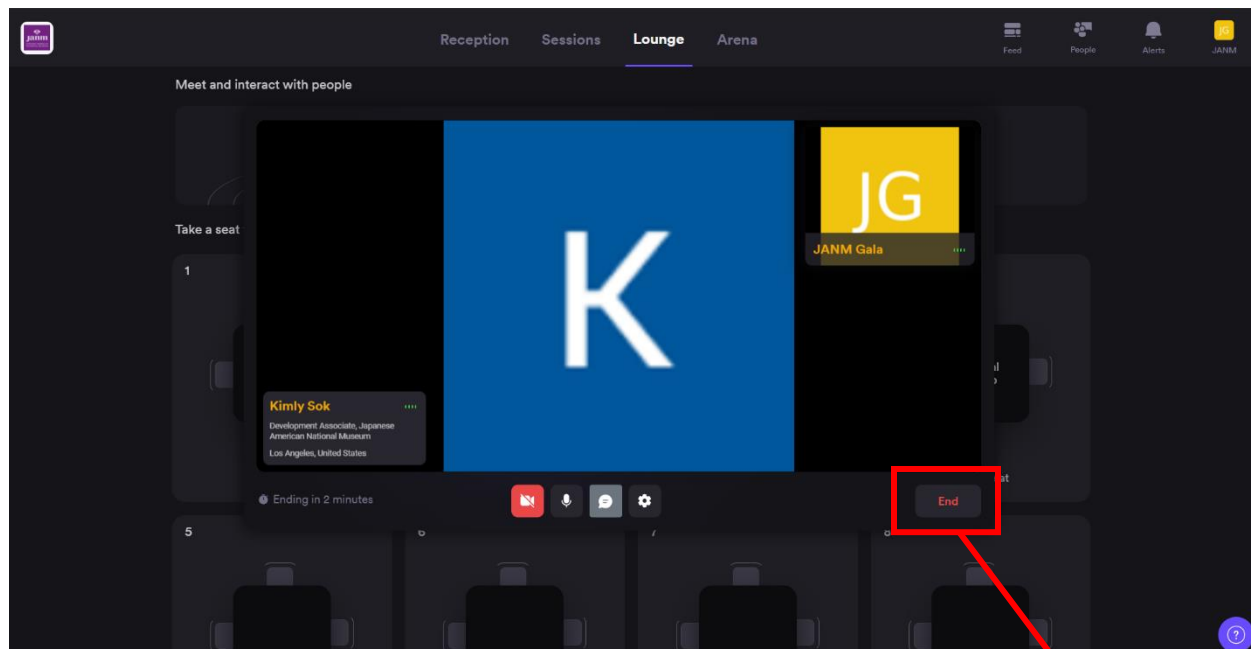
janm

Reception Sessions Lounge Arena

Feed People Alerts JG JANM

Meet and interact with people

Take a seat

1

K

JG

JANM Gala

Kimly Sok

Development Associate, Japanese American National Museum

Los Angeles, United States

Ending in 2 minutes

End

5

6

7

8

?